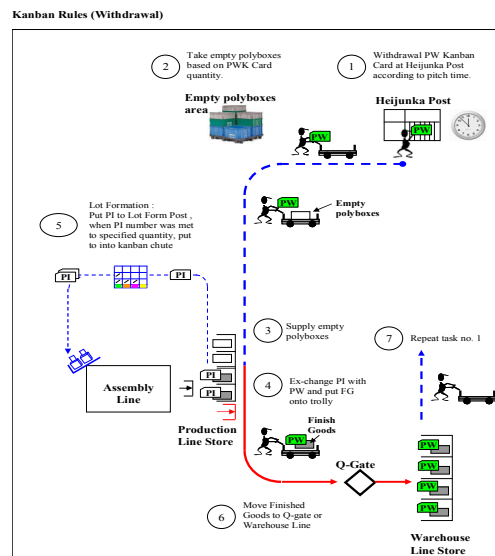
Kanban Rules (Withdrawal)

2 Take empty polyboxes based on PWK Card quantity.

1 Withdrawal PW Kanban Card at Heijunka Post according to pitch time.

Empty polyboxes area

Heijunka Post

PW

PW

PW

Empty polyboxes

5 Lot Formation : Put PI to Lot Form Post , when PI number was met to specified quantity, put to into kanban chute

PI

PI

3 Supply empty polyboxes

7 Repeat task no. 1

Assembly Line

PI

PI

4 Ex-change PI with PW and put FG onto trolly

Production Line Store

PW

Finish Goods

Q-Gate

PW

PW

PW

PW

6 Move Finished Goods to Q-gate or Warehouse Line

Warehouse Line Store